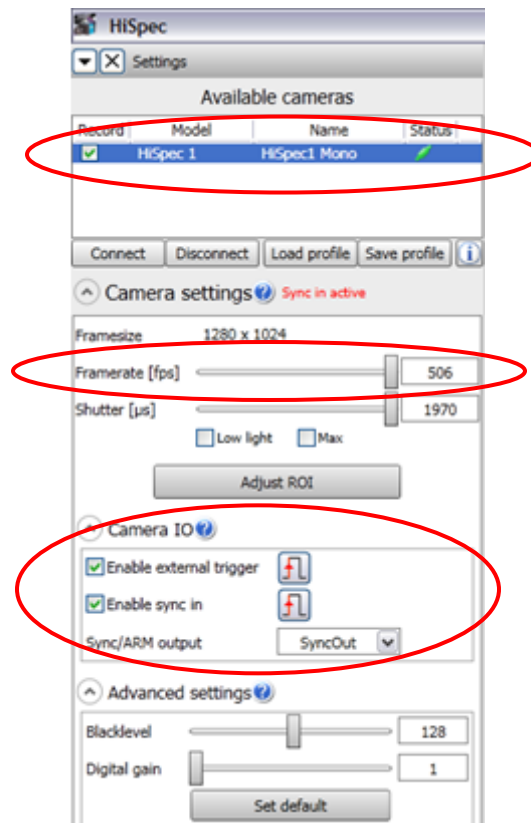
HiSpec

Settings

Available cameras

| Record | Model | Name | Status |
|---|---|---|---|
| ☑ | HiSpec 1 | HiSpec1 Mono | |

Connect | Disconnect | Load profile | Save profile

Camera settings Sync in active

Framesize 1280 x 1024

Framerate [fps] 506

Shutter [µs] 1970

Low light Max

Adjust ROI

Camera IO

Enable external trigger

Enable sync in

Sync/ARM output SyncOut

Advanced settings

Blacklevel 128

Digital gain 1

Set default